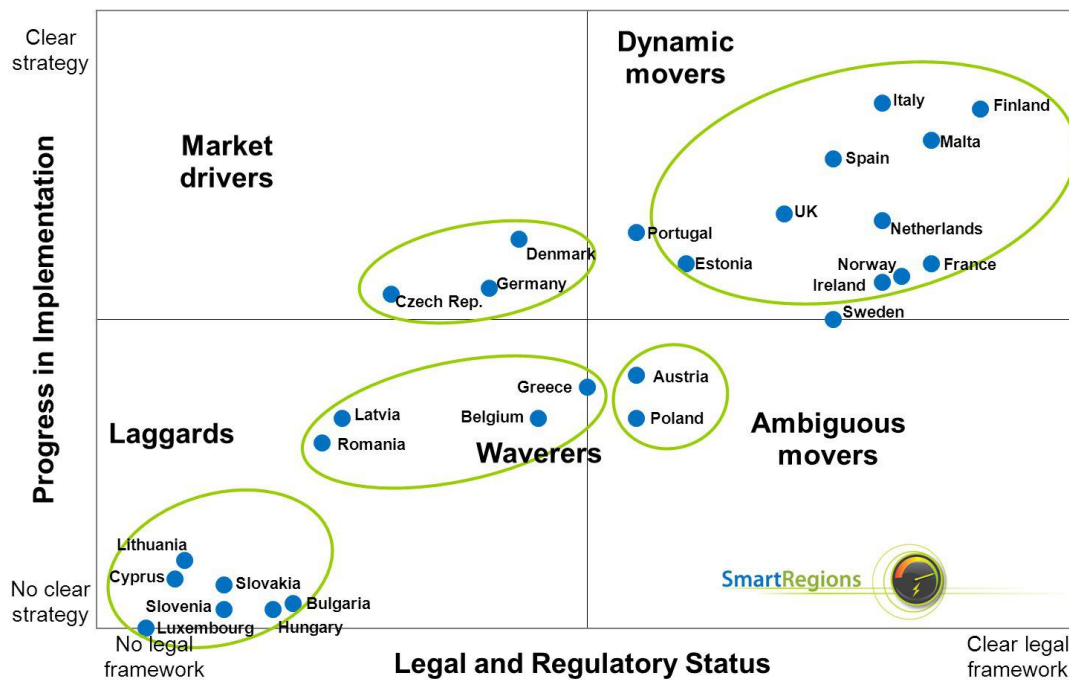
Clear strategy

No clear strategy

Progress in Implementation

Dynamic movers

Market drivers

Laggards

Waverers

Ambiguous movers

Italy
Finland
Malta
Spain
UK
Netherlands
Portugal
Estonia
Norway
France
Ireland
Sweden
Denmark
Germany
Czech Rep.
Greece
Austria
Latvia
Belgium
Poland
Romania
Lithuania
Cyprus
Slovakia
Slovenia
Bulgaria
Luxembourg
Hungary

SmartRegions

No legal framework

Legal and Regulatory Status

Clear legal framework